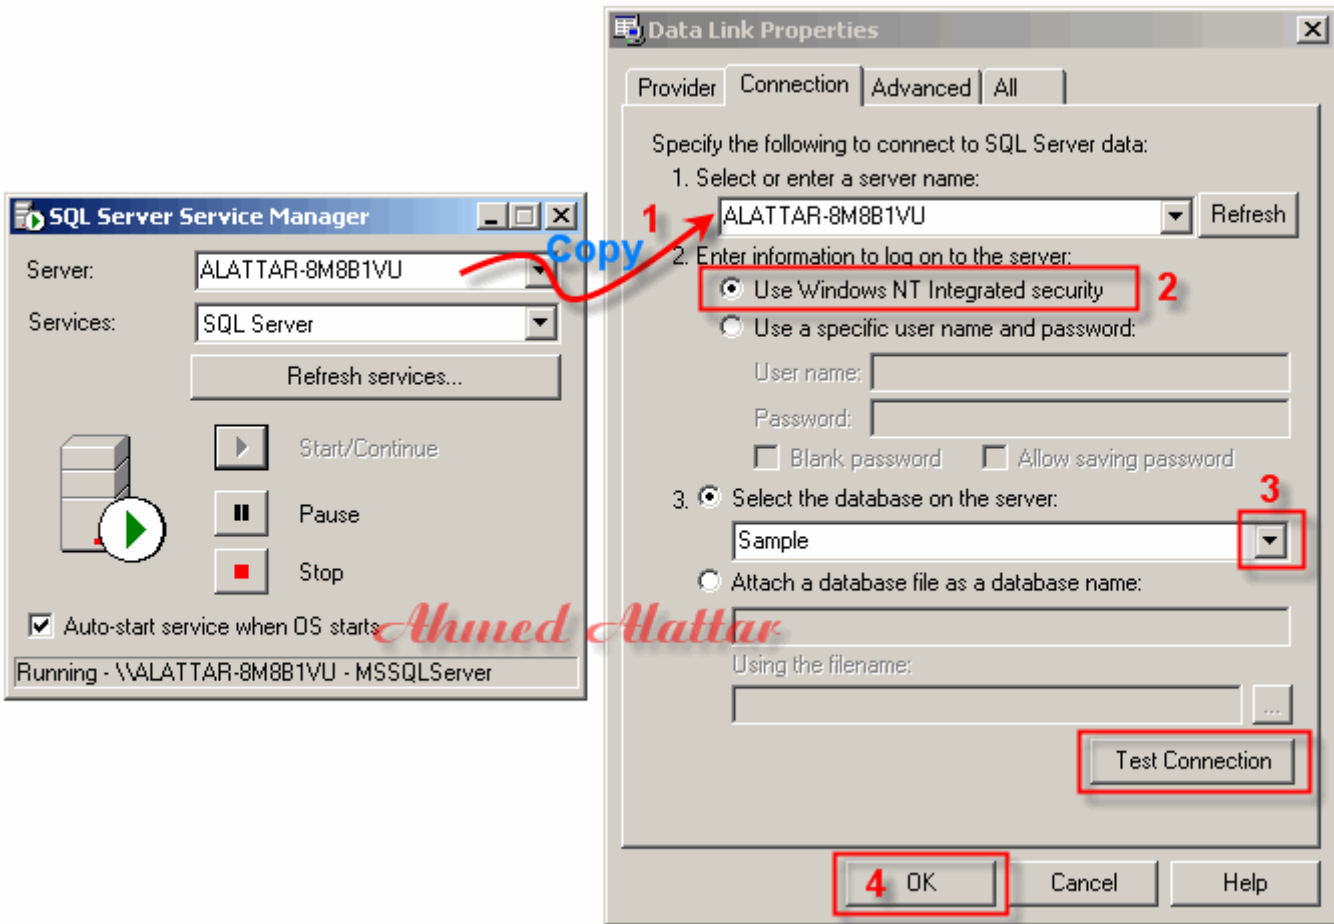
SQL Server Service Manager

Server: ALATTAR-8M8B1VU

Services: SQL Server

Refresh services...

Start/Continue

Pause

Stop

Auto-start service when OS starts

Running - \\ALATTAR-8M8B1VU - MSSQLServer

Copy

1

Data Link Properties

Provider | Connection | Advanced | All

Specify the following to connect to SQL Server data:

1. Select or enter a server name:

ALATTAR-8M8B1VU

Refresh

2. Enter information to log on to the server:

Use Windows NT Integrated security

2

Use a specific user name and password:

User name:

Password:

Blank password

Allow saving password

3

3. Select the database on the server:

Sample

Attach a database file as a database name:

Ahmed Alattar

Using the filename:

...

Test Connection

4

OK

Cancel

Help